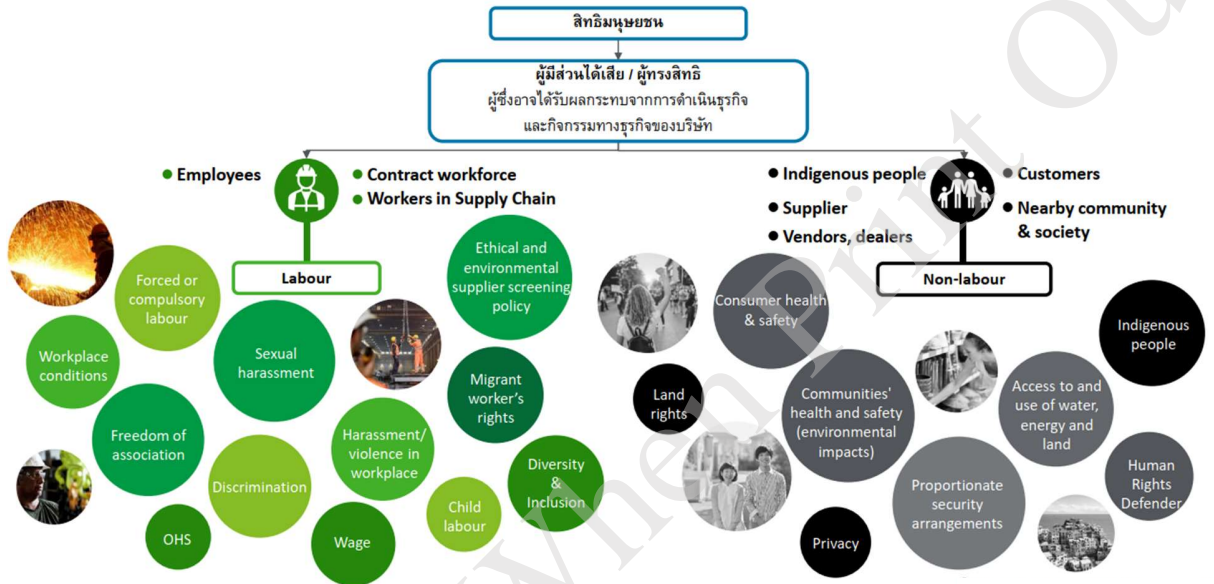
สิทธิมนุษยชน

ผู้มีส่วนได้เสีย / ผู้ทรงสิทธิ
ผู้ซึ่งอาจได้รับผลกระทบจากการดำเนินธุรกิจและกิจกรรมทางธุรกิจของบริษัท

Employees
Contract workforce
Workers in Supply Chain

Labour

Forced or compulsory labour
Workplace conditions
Sexual harassment
Ethical and environmental supplier screening policy
Migrant worker's rights
Freedom of association
Harassment/ violence in workplace
Diversity & Inclusion
Discrimination
Child labour
OHS
Wage

Indigenous people
Supplier
Vendors, dealers
Customers
Nearby community & society

Non-labour

Consumer health & safety
Indigenous people
Land rights
Communities' health and safety (environmental impacts)
Access to and use of water, energy and land
Proportionate security arrangements
Human Rights Defender
Privacy

When Print Out